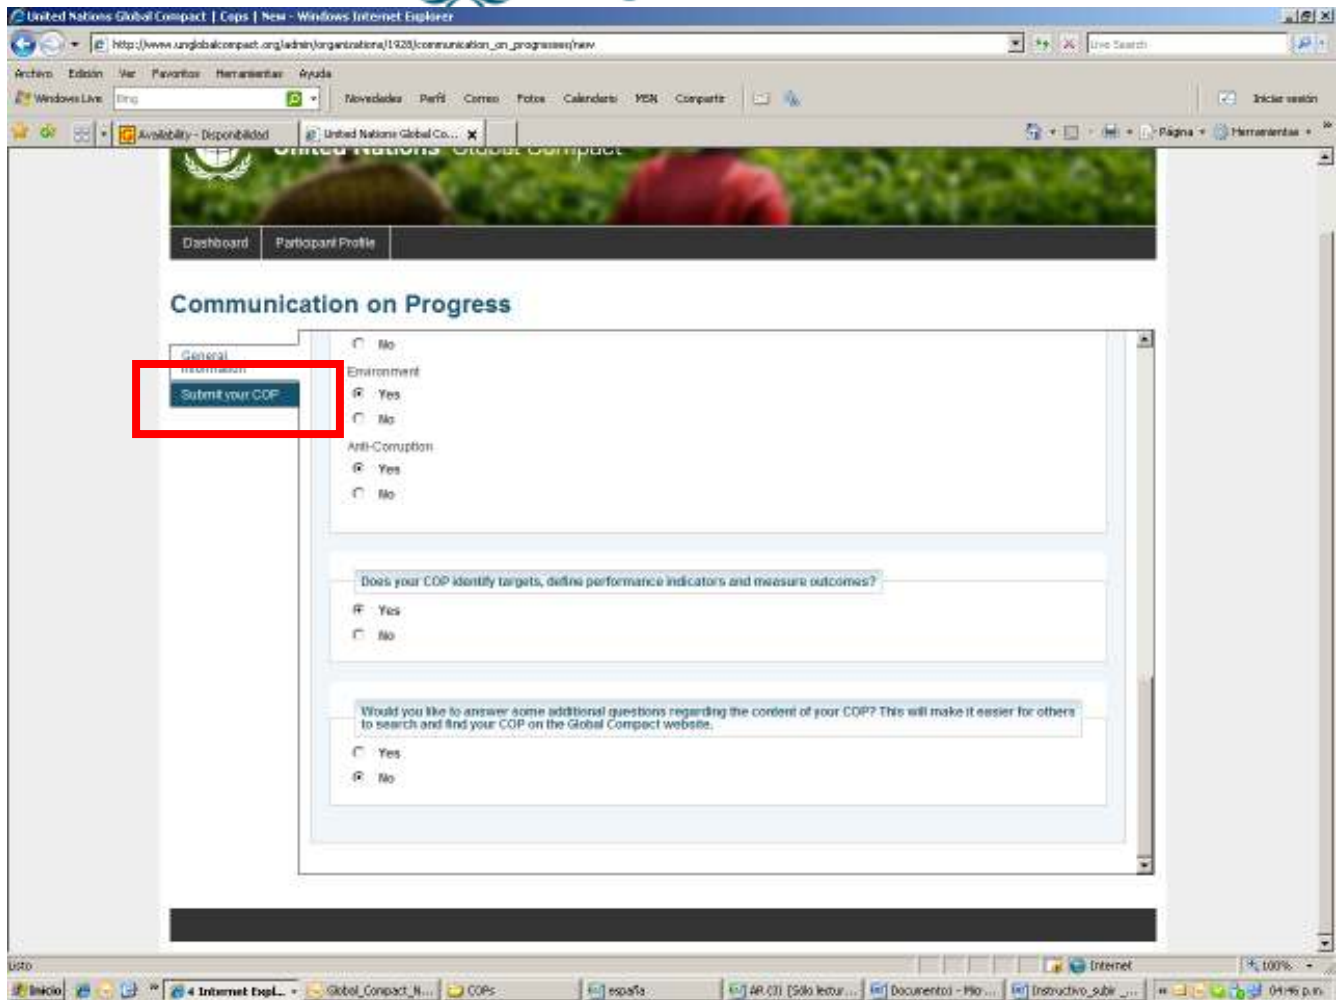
United Nations Global Compact | Cops | New - Windows Internet Explorer

http://www.unglobalcompact.org/admin/organizations/1928/communication_on_progresses/new

Live Search

Archivo Edición Ver Favoritos Herramientas Ayuda

Windows Live Bing Novedades Perfil Correo Fotos Calendario MSN Compartir Iniciar sesión

Availability - Disponibilidad United Nations Global Co...

Página Herramientas

United Nations Global Compact

Dashboard Participant Profile

Communication on Progress

General Information

Submit your COP

No

Environment

Yes

No

Anti-Corruption

Yes

No

Does your COP identify targets, define performance indicators and measure outcomes?

Yes

No

Would you like to answer some additional questions regarding the content of your COP? This will make it easier for others to search and find your COP on the Global Compact website.

Yes

No

Listo

Internet

100%

Inicio 4 Internet Expl... Global_Compact_N... COPs españa AR (3) [Sólo lectur... Documento1 - Mic... Instructivo_subir_... 04:46 p.m.